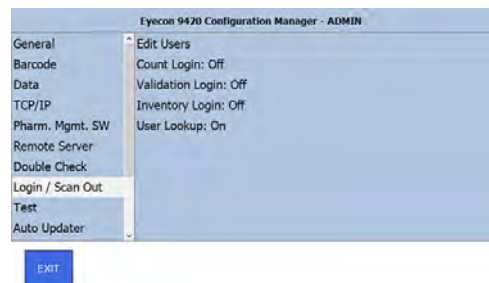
Eyecon 9420 Configuration Manager - ADMIN

General
Barcode
Data
TCP/IP
Pharm. Mgmt. SW
Remote Server
Double Check
Login / Scan Out
Test
Auto Updater

Edit Users
Count Login: Off
Validation Login: Off
Inventory Login: Off
User Lookup: On

EXIT